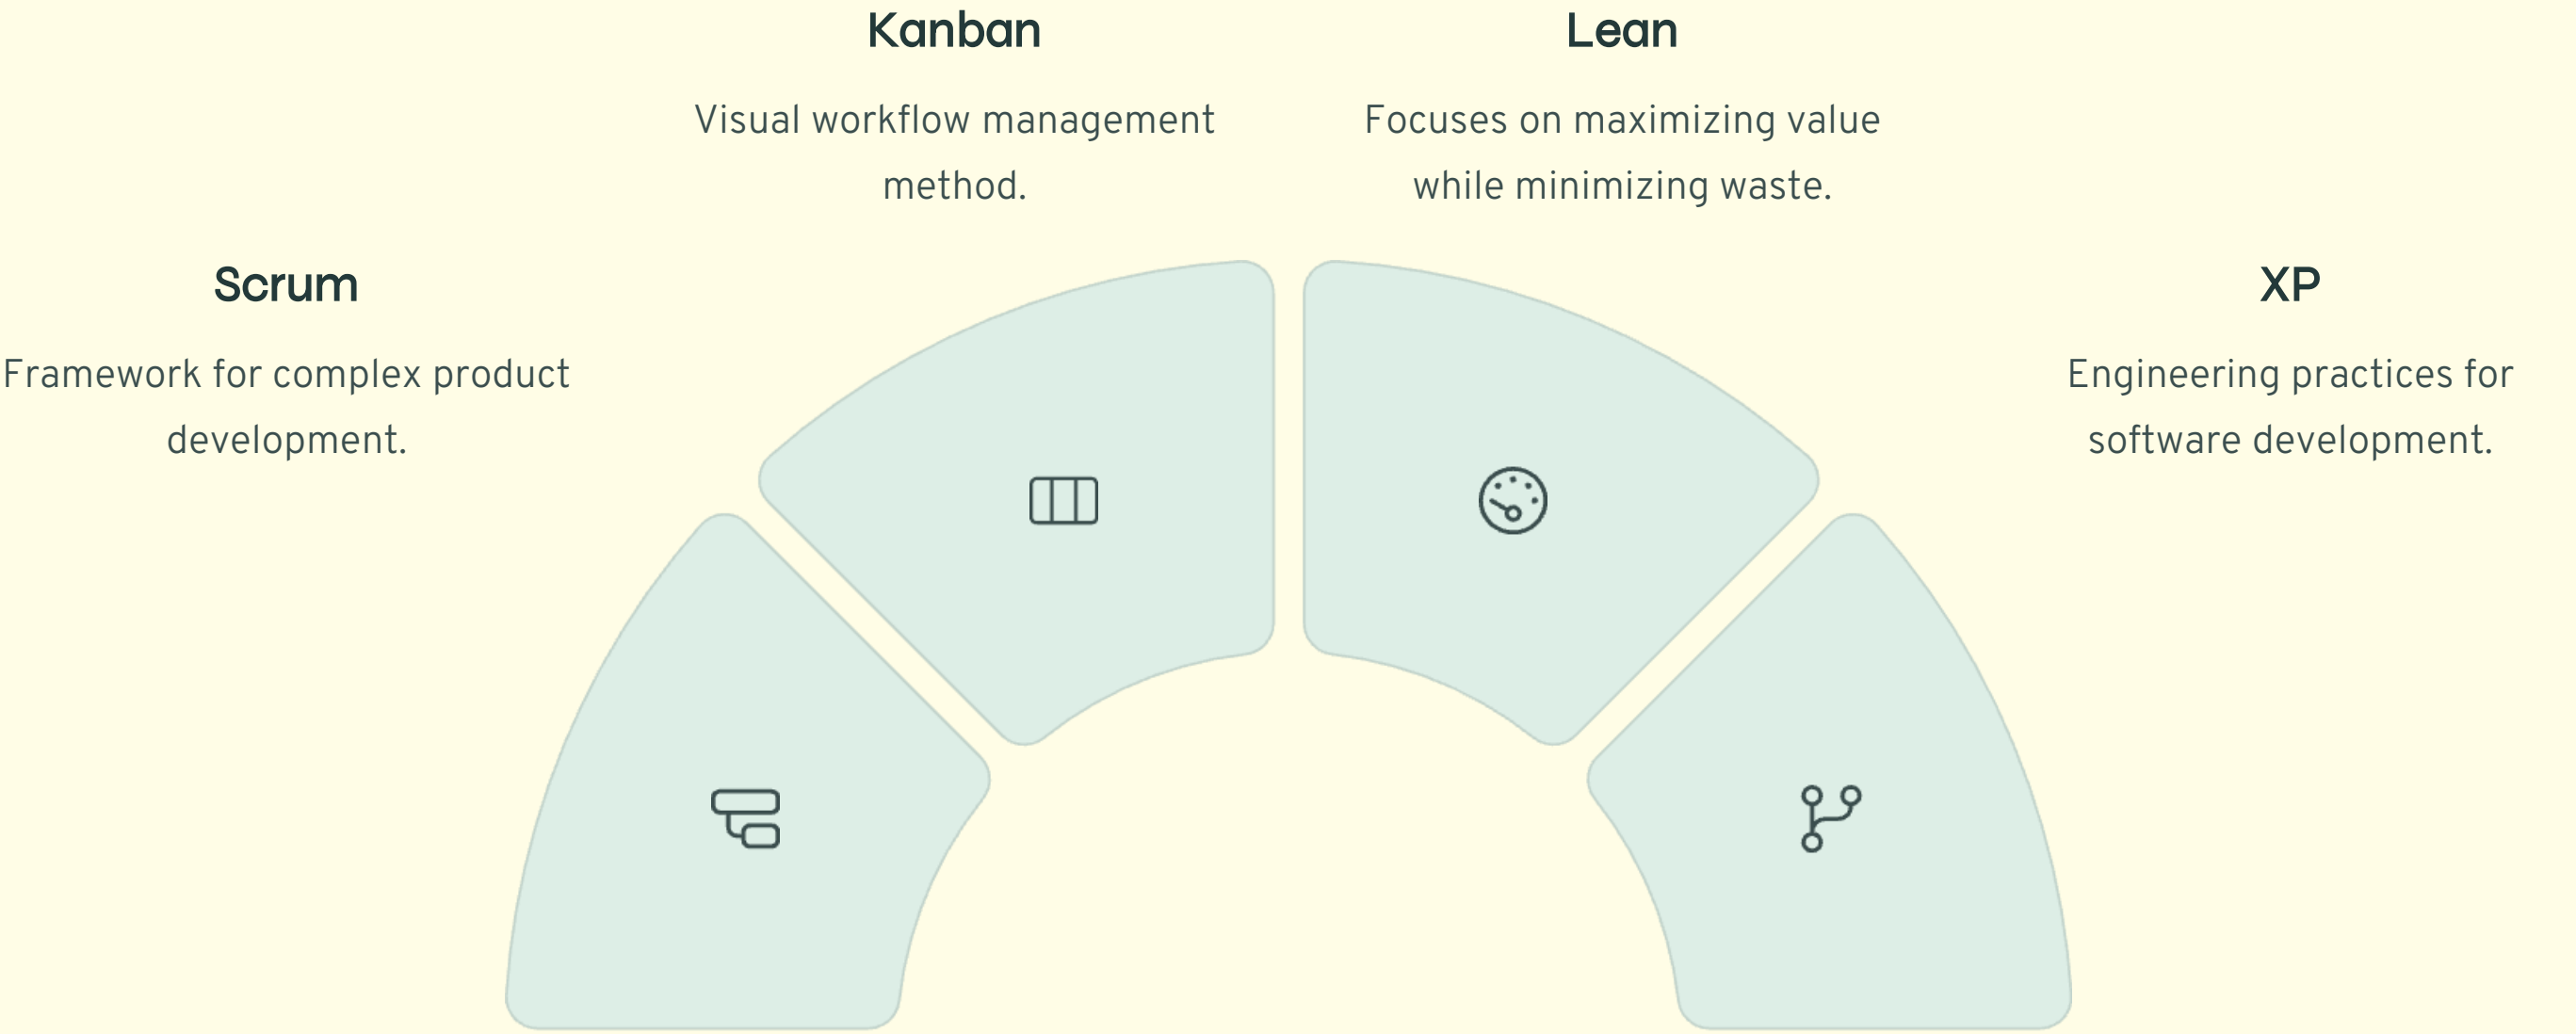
Kanban

Visual workflow management method.

Lean

Focuses on maximizing value while minimizing waste.

Scrum

Framework for complex product development.

XP

Engineering practices for software development.